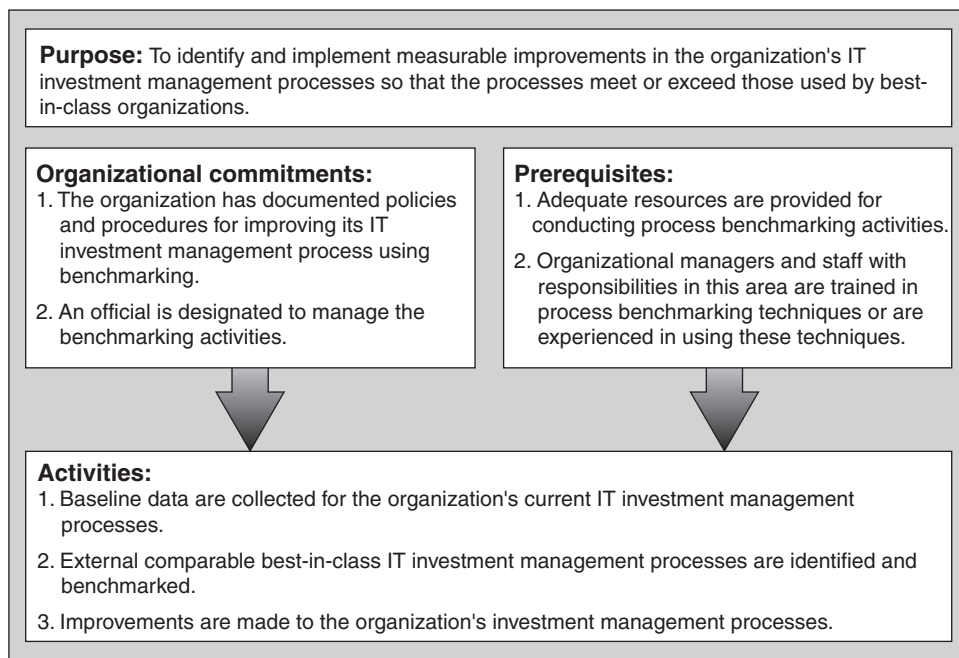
**Purpose:** To identify and implement measurable improvements in the organization's IT investment management processes so that the processes meet or exceed those used by best-in-class organizations.

**Organizational commitments:**
1. The organization has documented policies and procedures for improving its IT investment management process using benchmarking.
2. An official is designated to manage the benchmarking activities.

**Prerequisites:**
1. Adequate resources are provided for conducting process benchmarking activities.
2. Organizational managers and staff with responsibilities in this area are trained in process benchmarking techniques or are experienced in using these techniques.

**Activities:**
1. Baseline data are collected for the organization's current IT investment management processes.
2. External comparable best-in-class IT investment management processes are identified and benchmarked.
3. Improvements are made to the organization's investment management processes.